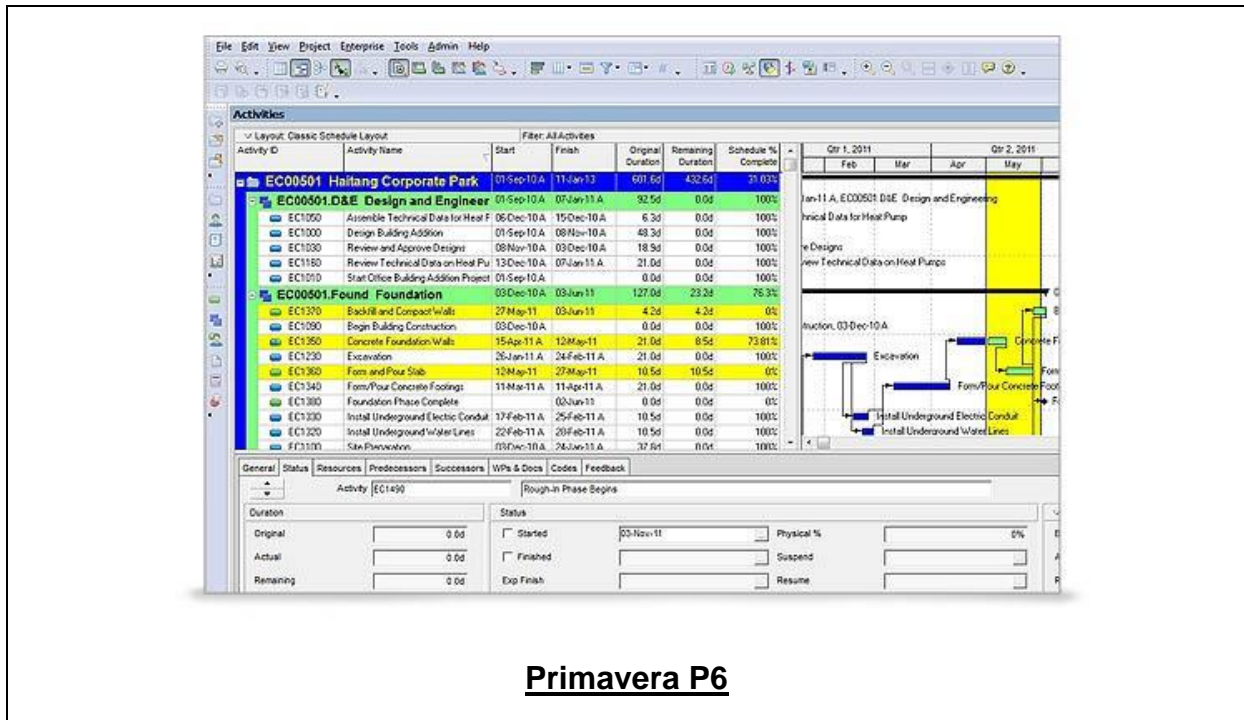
File Edit View Project Enterprise Tools Admin Help

Activities

Layout: Classic Schedule Layout

Filter: All Activities

| Activity ID | Activity Name | Start | Finish | Original Duration | Remaining Duration | Schedule % Complete |
|---|---|---|---|---|---|---|
| EC00501 Haitang Corporate Park | | 01-Sep-10 A | 11-Jan-13 | 601.6d | 432.6d | 31.03% |
| EC00501.D&E Design and Engineer | | 01-Sep-10 A | 07-Jan-11 A | 92.5d | 0.0d | 100% |
| EC1050 | Assemble Technical Data for Heat F | 06-Dec-10 A | 15-Dec-10 A | 6.3d | 0.0d | 100% |
| EC1000 | Design Building Addition | 01-Sep-10 A | 08-Nov-10 A | 48.3d | 0.0d | 100% |
| EC1030 | Review and Approve Designs | 08-Nov-10 A | 03-Dec-10 A | 18.9d | 0.0d | 100% |
| EC1160 | Review Technical Data on Heat Pu | 13-Dec-10 A | 07-Jan-11 A | 21.0d | 0.0d | 100% |
| EC1010 | Start Office Building Addition Project | 01-Sep-10 A | | 0.0d | 0.0d | 100% |
| EC00501.Found Foundation | | 03-Dec-10 A | 03-Jun-11 | 127.0d | 23.2d | 76.3% |
| EC1370 | Backfill and Compact Walls | 27-May-11 | 03-Jun-11 | 4.2d | 4.2d | 0% |
| EC1090 | Begin Building Construction | 03-Dec-10 A | | 0.0d | 0.0d | 100% |
| EC1350 | Concrete Foundation Walls | 15-Apr-11 A | 12-May-11 | 21.0d | 8.5d | 73.81% |
| EC1230 | Excavation | 26-Jan-11 A | 24-Feb-11 A | 21.0d | 0.0d | 100% |
| EC1360 | Form and Pour Slab | 12-May-11 | 27-May-11 | 10.5d | 10.5d | 0% |
| EC1340 | Form/Pour Concrete Footings | 11-Mar-11 A | 11-Apr-11 A | 21.0d | 0.0d | 100% |
| EC1380 | Foundation Phase Complete | | 03-Jun-11 | 0.0d | 0.0d | 0% |
| EC1330 | Install Underground Electric Conduit | 17-Feb-11 A | 25-Feb-11 A | 10.5d | 0.0d | 100% |
| EC1320 | Install Underground Water Lines | 22-Feb-11 A | 20-Feb-11 A | 10.5d | 0.0d | 100% |
| EC1100 | Site Preparation | 03-Dec-10 A | 24-Jan-11 A | 37.8d | 0.0d | 100% |

Qtr 1, 2011 Feb Mar Apr Qtr 2, 2011 May

Jan-11 A, EC00501.D&E Design and Engineering
hnical Data for Heat Pump
e Designs
iew Technical Data on Heat Pumps
truction, 03-Dec-10 A
Concrete F
Excavation
Form
Form/Pour Concrete Foot
Install Underground Electric Conduit
Install Underground Water Lines

General | Status | Resources | Predecessors | Successors | WPs & Docs | Codes | Feedback

Activity EC1490 Rough-In Phase Begins

Duration
Original 0.0d
Actual 0.0d
Remaining 0.0d

Status
Started 03-Nov-11
Finished
Exp Finish

Physical % 0%
Suspend
Resume

Primavera P6